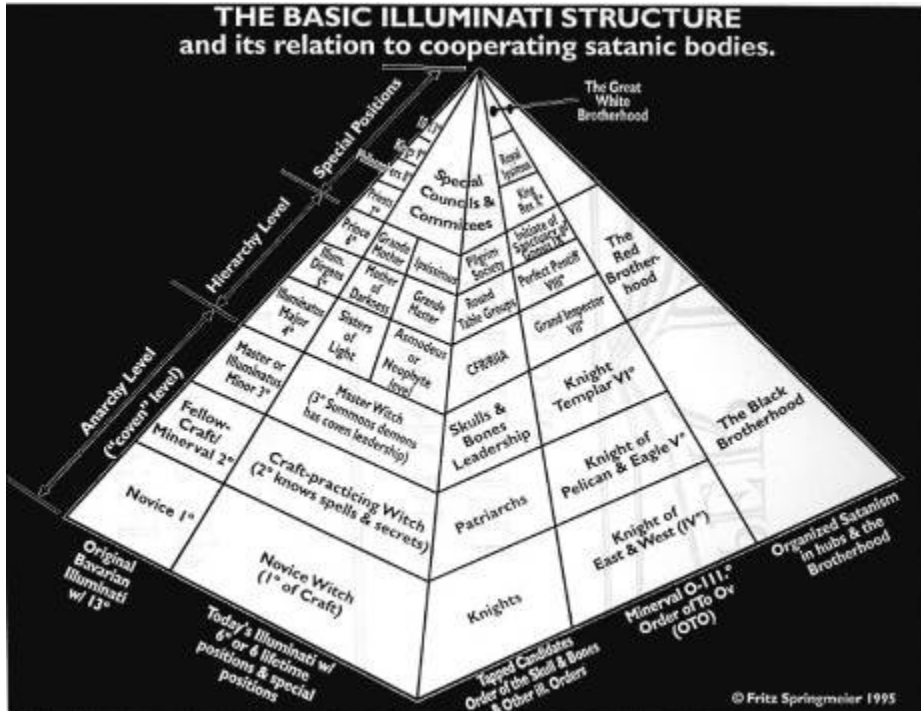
THE BASIC ILLUMINATI STRUCTURE
and its relation to cooperating satanic bodies.

Special Positions

Hierarchy Level

Anarchy Level
("coven" level)

The Great White Brotherhood

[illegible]

Priests

Prince 6°

Illum. Dirigens 5°

Illuminatus Major 4°

Master or Illuminatus Minor 3°

Fellow-Craft/ Mineral 2°

Novice 1°

Grande Mother

Mother of Darkness

Sisters of Light

Master Witch (3° Summons demons has coven leadership)

Craft-practicing Witch (2° knows spells & secrets)

Novice Witch (1° of Craft)

Special Councils & Commitees

Upsisimus

Grande Master

Asmodeus or Neophyte level

Pilgrim Society

Round Table Groups

CFR/RIIA

Skulls & Bones Leadership

Patriarchs

Knights

Royal Secrets

King Rex X°

Initiate of Sanctuary of Gnosis IX°

Perfect Pontiff VIII°

Grand Inspector VII°

Knight Templar VI°

Knight of Pelican & Eagle V°

Knight of East & West (IV°)

The Red Brotherhood

The Black Brotherhood

Original Bavarian Illuminati w/ 13°

Today's Illuminati w/ 6° or 6 lifetime positions & special positions

Tapped Candidates Order of the Skull & Bones & Other Ill. Orders

Minerval O-111.° Order of To Ov (OTO)

Organized Satanism in hubs & the Brotherhood

© Fritz Springmeier 1995